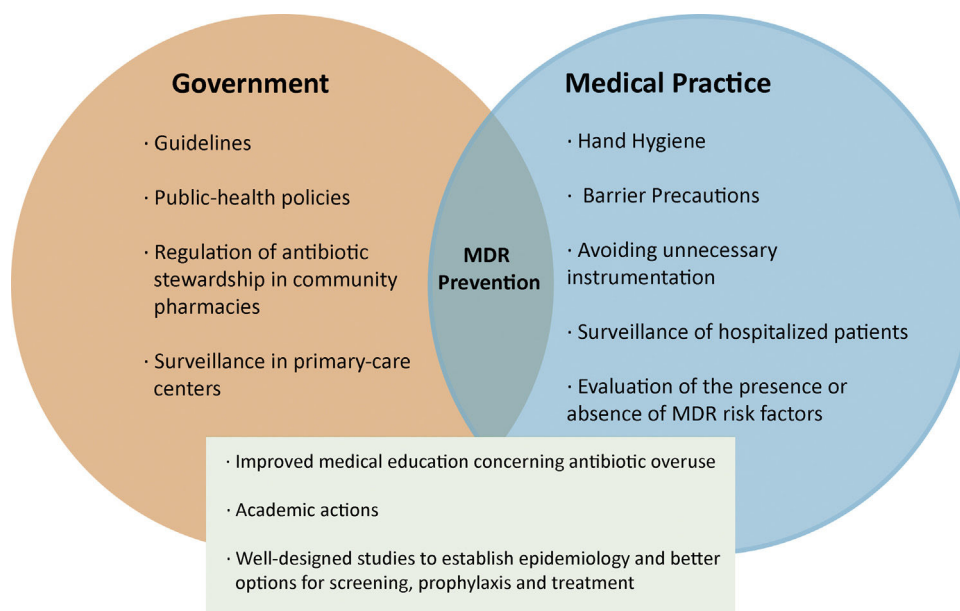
Government

· Guidelines

· Public-health policies

· Regulation of antibiotic stewardship in community pharmacies

· Surveillance in primary-care centers

MDR Prevention

Medical Practice

· Hand Hygiene

· Barrier Precautions

· Avoiding unnecessary instrumentation

· Surveillance of hospitalized patients

· Evaluation of the presence or absence of MDR risk factors

· Improved medical education concerning antibiotic overuse

· Academic actions

· Well-designed studies to establish epidemiology and better options for screening, prophylaxis and treatment